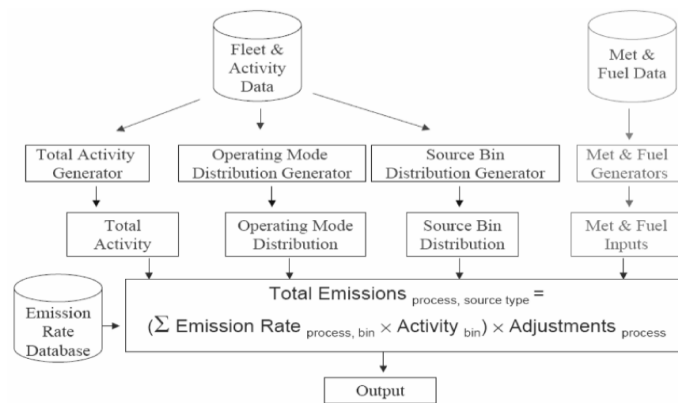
Fleet & Activity Data

Met & Fuel Data

Total Activity Generator

Operating Mode Distribution Generator

Source Bin Distribution Generator

Met & Fuel Generators

Total Activity

Operating Mode Distribution

Source Bin Distribution

Met & Fuel Inputs

Emission Rate Database

Total Emissions $_{\text{process, source type}}$ =

($\Sigma$ Emission Rate $_{\text{process, bin}}$ $\times$ Activity $_{\text{bin}}$) $\times$ Adjustments $_{\text{process}}$

Output